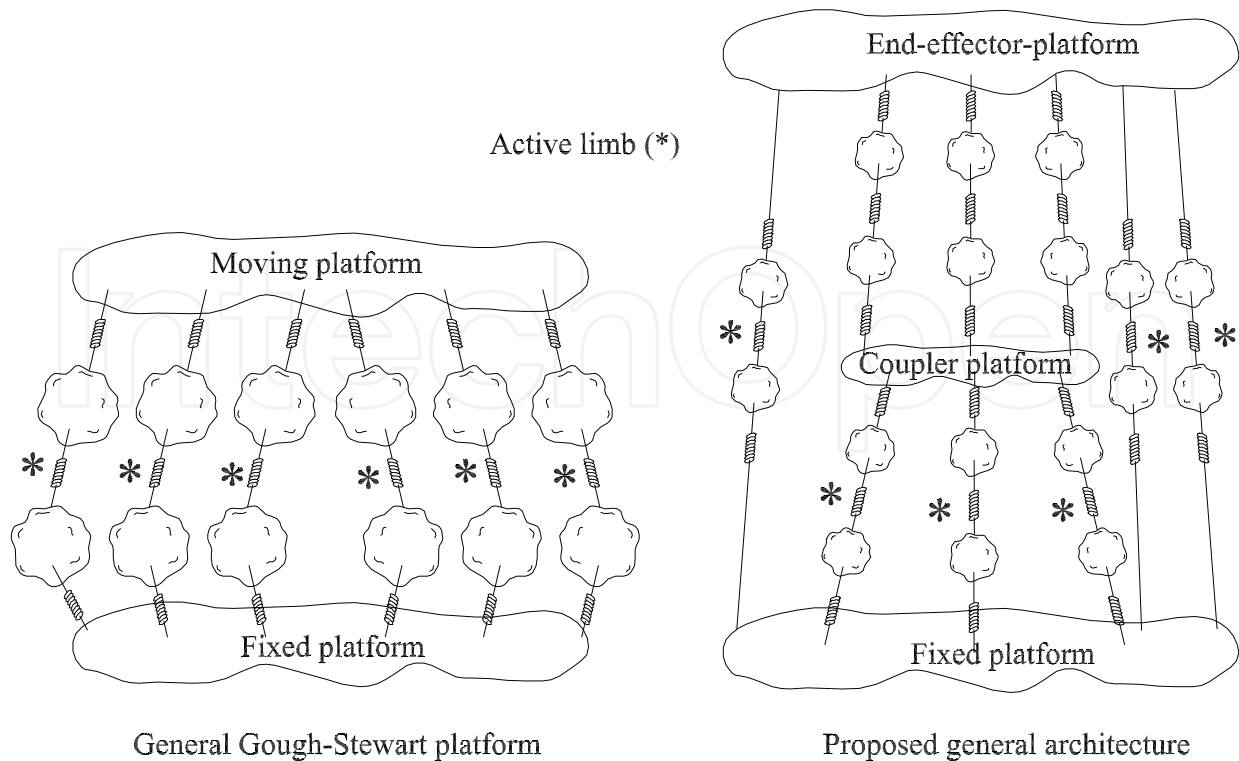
End-effector-platform

Active limb (*)

Moving platform

*

*

*

*

*

*

Fixed platform

General Gough-Stewart platform

*

Coupler platform

*

*

*

*

*

Fixed platform

Proposed general architecture